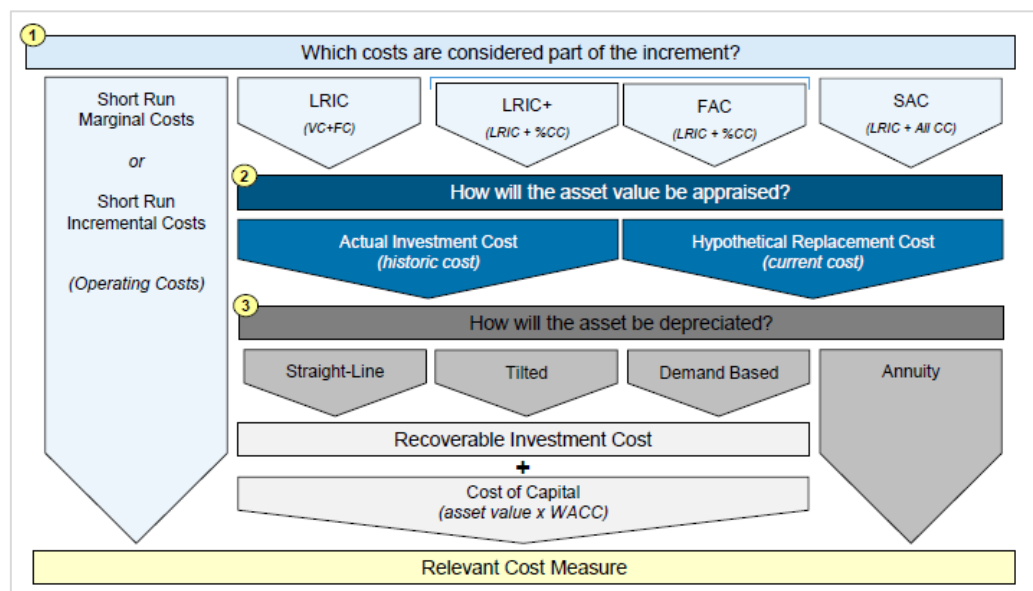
1

Which costs are considered part of the increment?

Short Run Marginal Costs

or

Short Run Incremental Costs

(Operating Costs)

LRIC
(VC+FC)

LRIC+
(LRIC + %CC)

FAC
(LRIC + %CC)

SAC
(LRIC + All CC)

2

How will the asset value be appraised?

Actual Investment Cost
(historic cost)

Hypothetical Replacement Cost
(current cost)

3

How will the asset be depreciated?

Straight-Line

Tilted

Demand Based

Annuity

Recoverable Investment Cost

+

Cost of Capital
(asset value x WACC)

Relevant Cost Measure